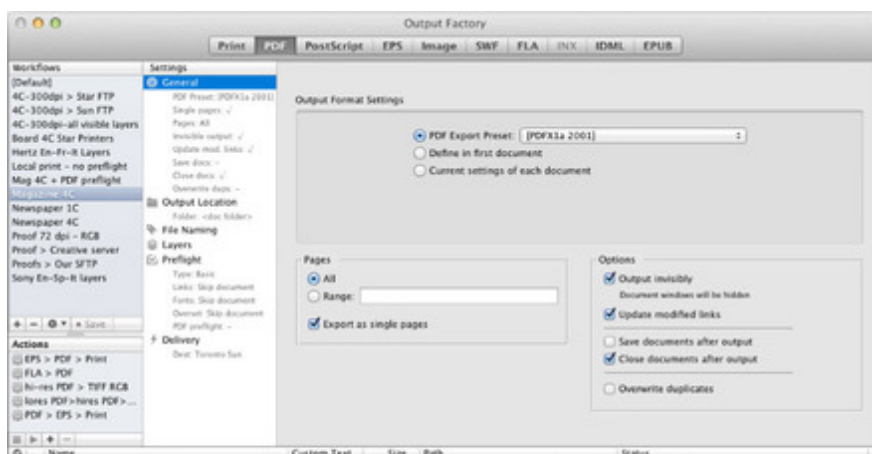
Output Factory

Print PDF PostScript EPS Image SWF FLA INX IDML EPUB

Workflows
[Default]
4C-300dpi > Star FTP
4C-300dpi > Sun FTP
4C-300dpi-all visible layers
Board 4C Star Printers
Hertz En-Fr-It Layers
Local print - no preflight
Mag 4C + PDF preflight
Magazine 4C
Newspaper 1C
Newspaper 4C
Proof 72 dpi - RGB
Proof > Creative server
Proofs > Our SFTP
Sony En-Sp-It layers

+ − Save

Actions
EPS > PDF > Print
FLA > PDF
hi-res PDF > TIFF RGB
lores PDF>hires PDF>...
PDF > EPS > Print

Settings
General
PDF Preset: [PDFX1a 2001]
Single pages: ✓
Pages: All
Invisible output: ✓
Update mod. links: ✓
Save docs: -
Close docs: ✓
Overwrite dups: -
Output Location
Folder: <doc folder>
File Naming
Layers
Preflight
Type: Basic
Links: Skip document
Fonts: Skip document
Overset: Skip document
PDF preflight: -
Delivery
Dest: Toronto Sun

Output Format Settings

PDF Export Preset: [PDFX1a 2001]
Define in first document
Current settings of each document

Pages
All
Range:
Export as single pages

Options
Output invisibly
Document windows will be hidden
Update modified links
Save documents after output
Close documents after output
Overwrite duplicates

Name Custom Text Size Path Status